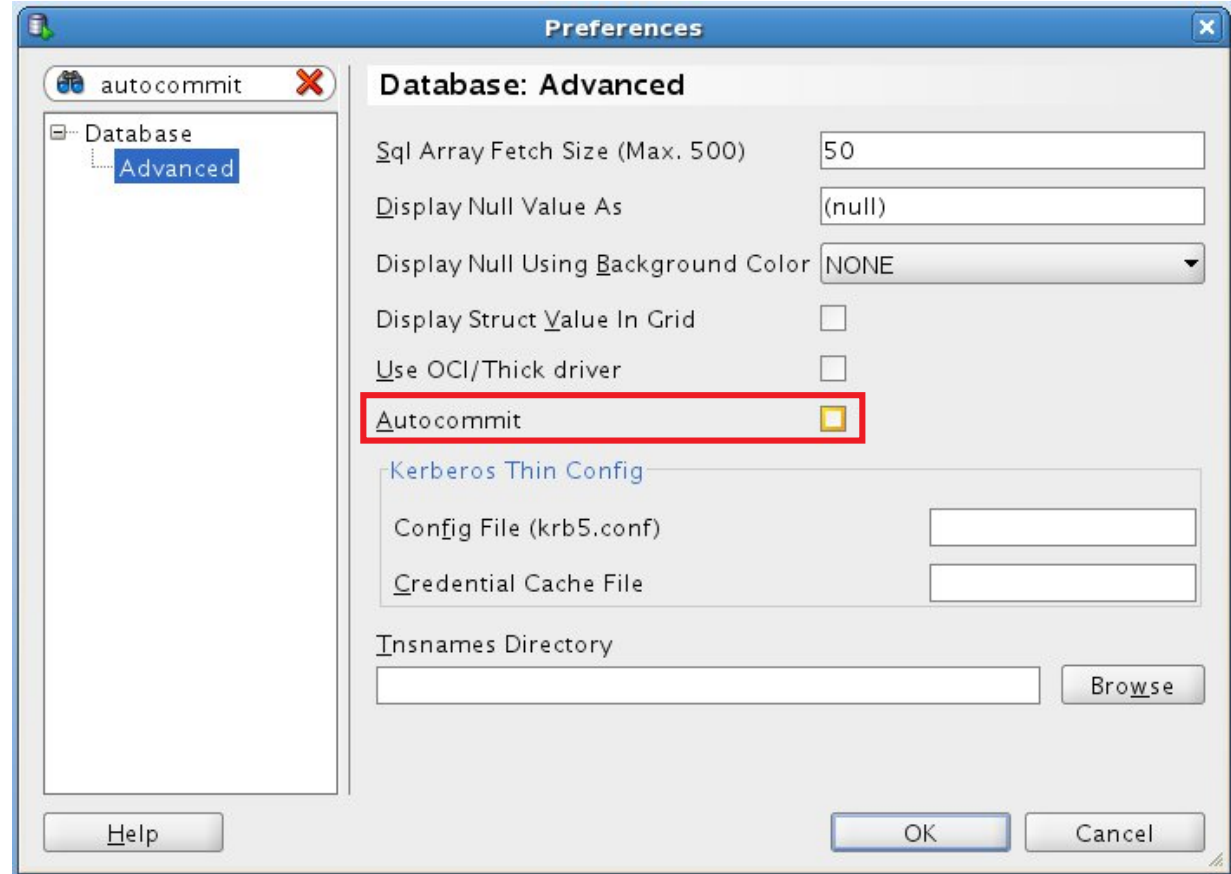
Preferences

autocommit

Database
Advanced

Database: Advanced

Sql Array Fetch Size (Max. 500) 50

Display Null Value As (null)

Display Null Using Background Color NONE

Display Struct Value In Grid

Use OCI/Thick driver

Autocommit

Kerberos Thin Config

Config File (krb5.conf)

Credential Cache File

Tnsnames Directory

Browse

Help

OK

Cancel